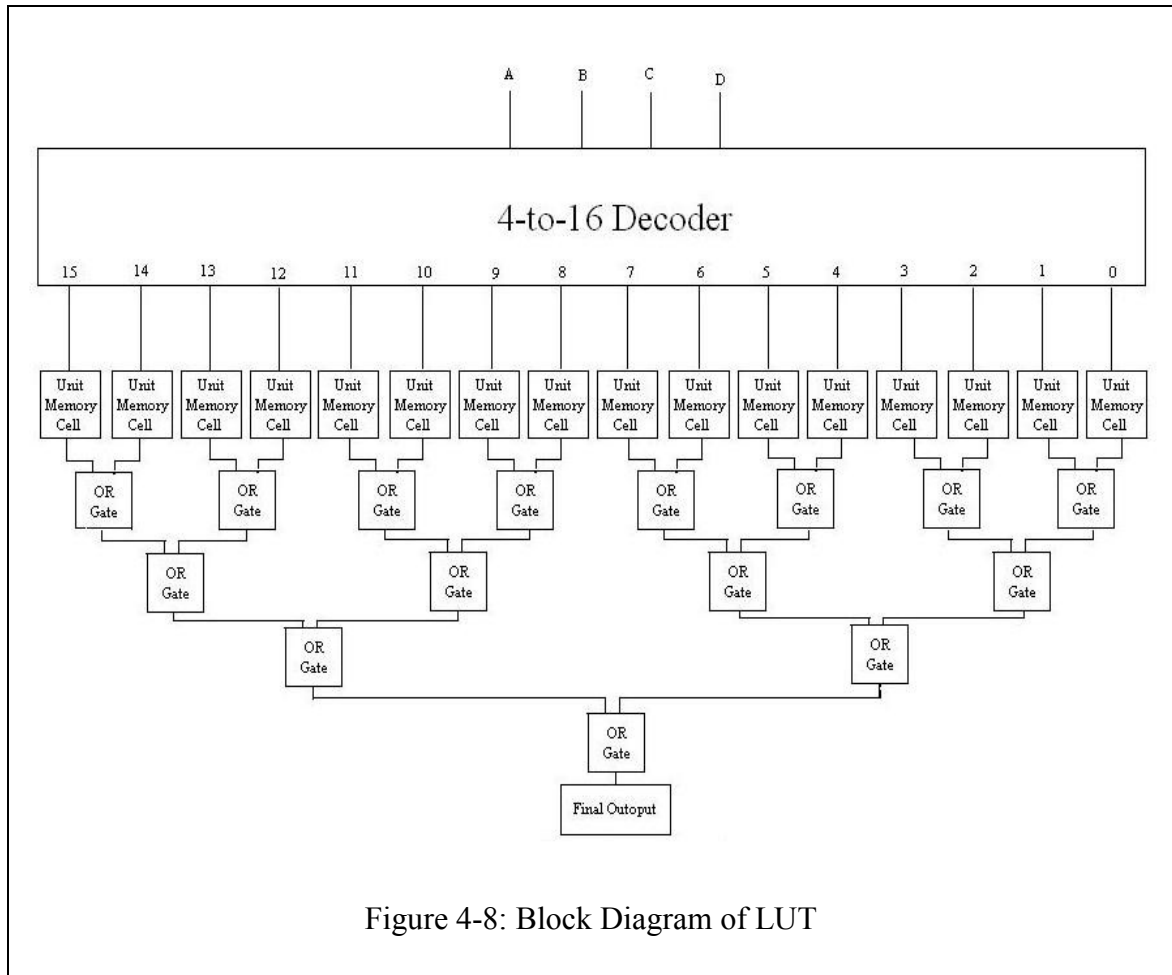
A B C D

4-to-16 Decoder

15 14 13 12 11 10 9 8 7 6 5 4 3 2 1 0

Unit Memory Cell
Unit Memory Cell
Unit Memory Cell
Unit Memory Cell
Unit Memory Cell
Unit Memory Cell
Unit Memory Cell
Unit Memory Cell
Unit Memory Cell
Unit Memory Cell
Unit Memory Cell
Unit Memory Cell
Unit Memory Cell
Unit Memory Cell
Unit Memory Cell
Unit Memory Cell

OR Gate
OR Gate
OR Gate
OR Gate
OR Gate
OR Gate
OR Gate
OR Gate

OR Gate
OR Gate
OR Gate
OR Gate

OR Gate
OR Gate

OR Gate

Final Outoput

Figure 4-8: Block Diagram of LUT